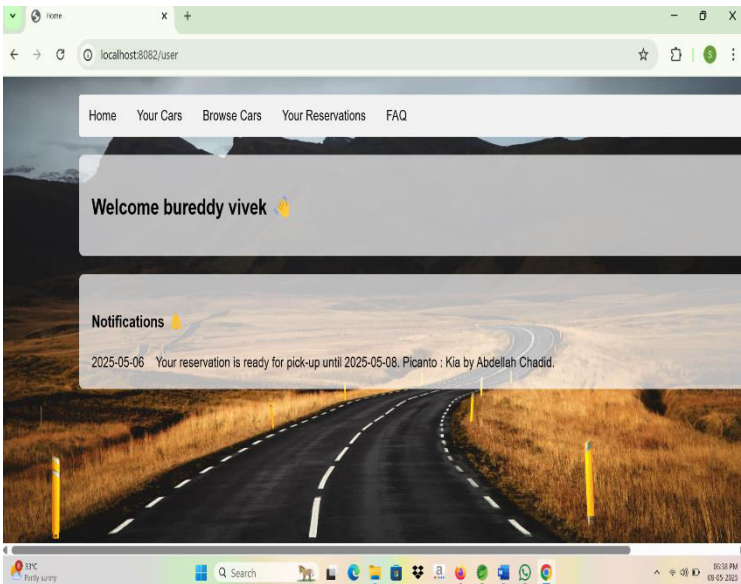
Home
localhost:8082/user

Home Your Cars Browse Cars Your Reservations FAQ

Welcome bureddy vivek 👋

Notifications 🔔

2025-05-06 Your reservation is ready for pick-up until 2025-05-08. Picanto : Kia by Abdellah Chadid.

33°C
Partly sunny
Search
05:38 PM
08-05-2025